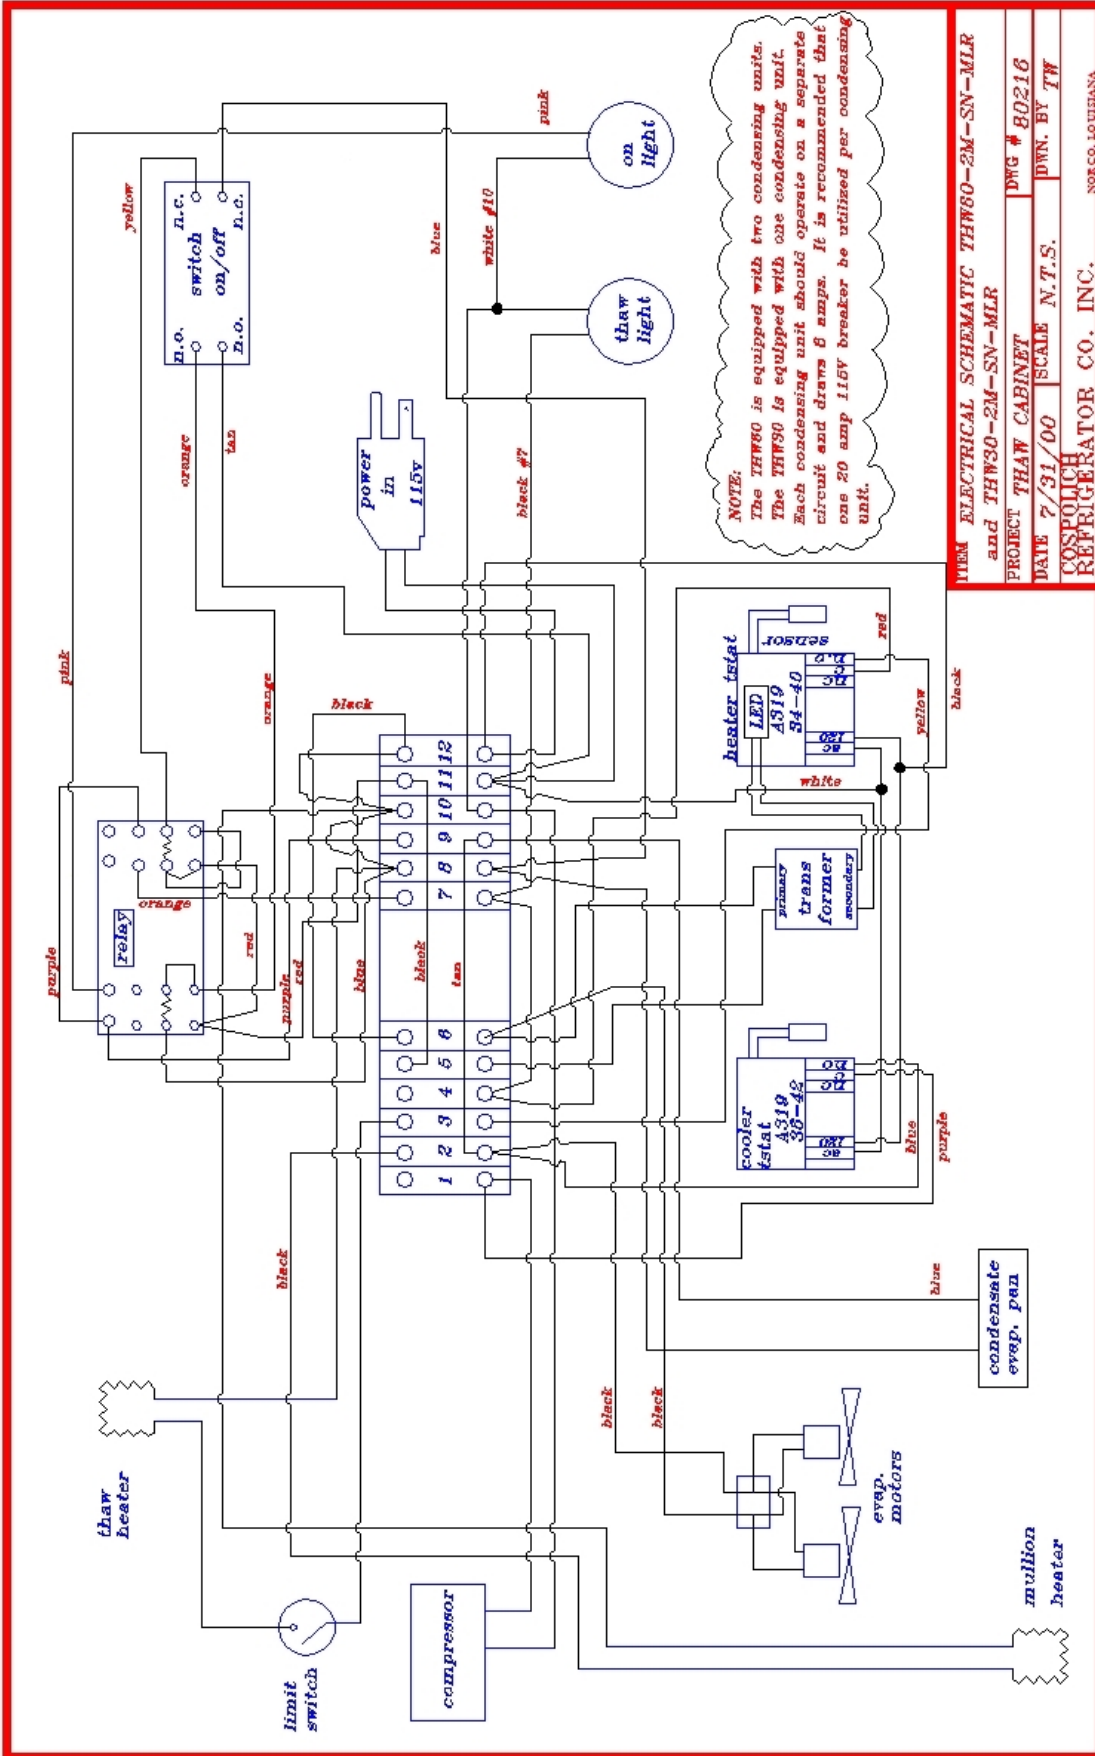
NOTE:
The THW60 is equipped with two condensing units.
The THW30 is equipped with one condensing unit.
Each condensing unit should operate on a separate circuit and draws 6 amps. It is recommended that one 20 amp 115V breaker be utilized per condensing unit.

ITEM ELECTRICAL SCHEMATIC THW60-2M-SN-MLR and THW30-2M-SN-MLR
PROJECT THAW CABINET
DWG # 80216
DATE 7/31/00
SCALE N.T.S.
DWN. BY TW
COSPOLICH REFRIGERATOR CO. INC.
NORCO, LOUISIANA

pink
on light
white #10
blue
thaw light
yellow
n.c.
switch
on/off
n.c.
n.o.
n.o.
orange
tan
power in 115v
black #7
heater tstat
sensor
LED
A319
34-40
red
black
yellow
white
NC
com
NO
Com
ac
120
pink
orange
black
1 2 3 4 5 6 7 8 9 10 11 12
orange
relay
purple
red
purple
red
blue
black
tan
primary
trans former
secondary
cooler tstat
A319
38-42
blue
purple
black
blue
condensate evap. pan
black
black
thaw heater
evap. motors
mullion heater
compressor
limit switch